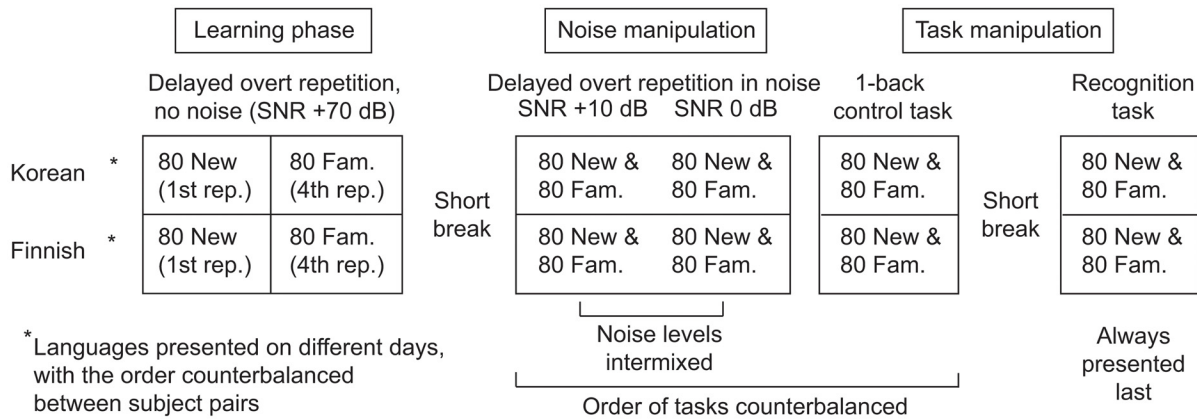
Learning phase

Noise manipulation

Task manipulation

Delayed overt repetition, no noise (SNR +70 dB)

Delayed overt repetition in noise
SNR +10 dB SNR 0 dB

1-back control task

Recognition task

Korean *

| 80 New (1st rep.) | 80 Fam. (4th rep.) |
|---|---|
| 80 New (1st rep.) | 80 Fam. (4th rep.) |

Finnish *

Short break

| 80 New & 80 Fam. | 80 New & 80 Fam. |
|---|---|
| 80 New & 80 Fam. | 80 New & 80 Fam. |

| 80 New & 80 Fam. |
|---|
| 80 New & 80 Fam. |

Short break

| 80 New & 80 Fam. |
|---|
| 80 New & 80 Fam. |

*Languages presented on different days, with the order counterbalanced between subject pairs

Noise levels intermixed

Order of tasks counterbalanced

Always presented last